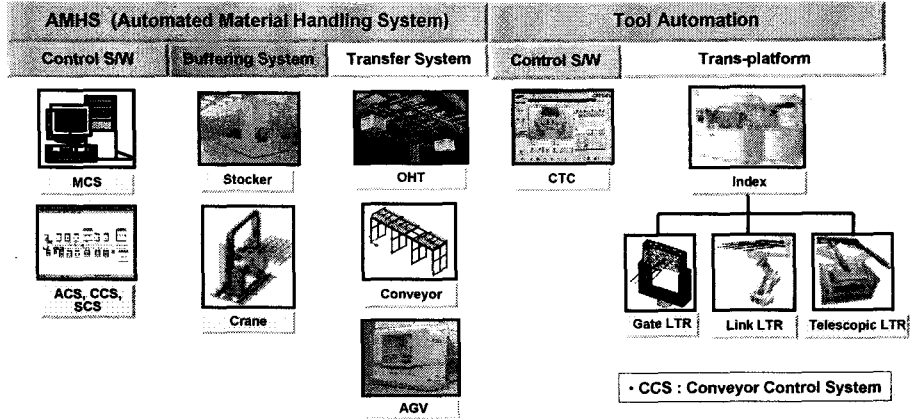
AMHS (Automated Material Handling System)

Tool Automation

Control S/W

Buffering System

Transfer System

Control S/W

Trans-platform

MCS

Stocker

OHT

CTC

Index

ACS, CCS, SCS

Crane

Conveyor

Gate LTR

Link LTR

Telescopic LTR

AGV

· CCS : Conveyor Control System